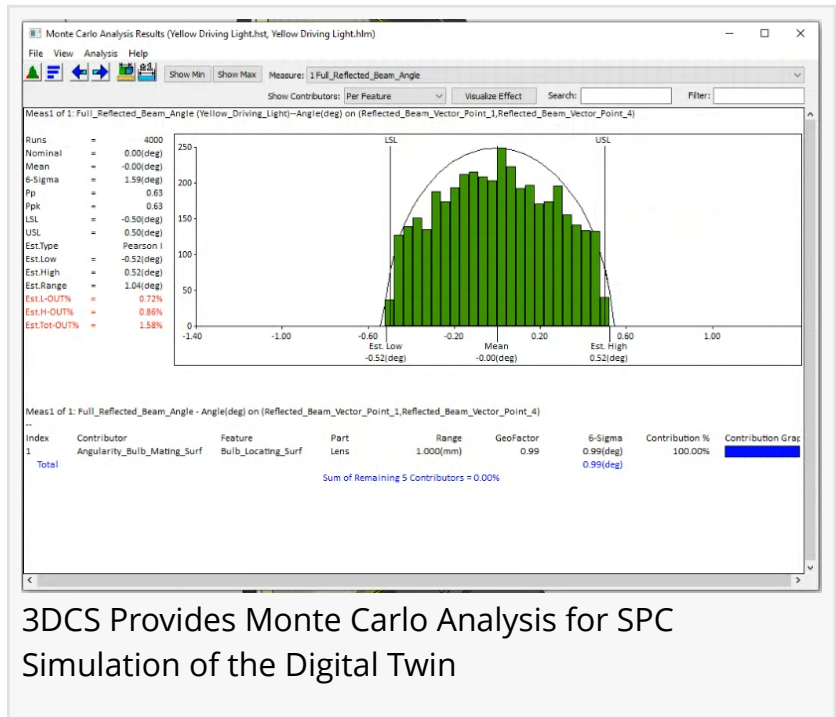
Monte Carlo Analysis Results (Yellow Driving Light.hst, Yellow Driving Light.hlm)

File View Analysis Help

Show Min Show Max Measure: 1 Full_Reflected_Beam_Angle

Show Contributors: Per Feature Visualize Effect Search: Filter:

Meas1 of 1: Full_Reflected_Beam_Angle (Yellow_Driving_Light)--Angle(deg) on (Reflected_Beam_Vector_Point_1,Reflected_Beam_Vector_Point_4)

| | | |
|---|---|---|
| Runs | = | 4000 |
| Nominal | = | 0.00(deg) |
| Mean | = | -0.00(deg) |
| 6-Sigma | = | 1.59(deg) |
| Pp | = | 0.63 |
| Ppk | = | 0.63 |
| LSL | = | -0.50(deg) |
| USL | = | 0.50(deg) |
| Est.Type | | Pearson I |
| Est.Low | = | -0.52(deg) |
| Est.High | = | 0.52(deg) |
| Est.Range | = | 1.04(deg) |
| Est.L-OUT% | = | 0.72% |
| Est.H-OUT% | = | 0.86% |
| Est.Tot-OUT% | = | 1.58% |

LSL USL
250 200 150 100 50 0
-1.40 -1.00 -0.60 -0.20 0.20 0.60 1.00
Est. Low -0.52(deg) Mean -0.00(deg) Est. High 0.52(deg)

Meas1 of 1: Full_Reflected_Beam_Angle - Angle(deg) on (Reflected_Beam_Vector_Point_1,Reflected_Beam_Vector_Point_4)
--

| Index | Contributor | Feature | Part | Range | GeoFactor | 6-Sigma | Contribution % | Contribution Grap |
|---|---|---|---|---|---|---|---|---|
| 1 | Angularity_Bulb_Mating_Surf | Bulb_Locating_Surf | Lens | 1.000(mm) | 0.99 | 0.99(deg) | 100.00% | |
| Total | | | | | | 0.99(deg) | | |

Sum of Remaining 5 Contributors = 0.00%

3DCS Provides Monte Carlo Analysis for SPC Simulation of the Digital Twin